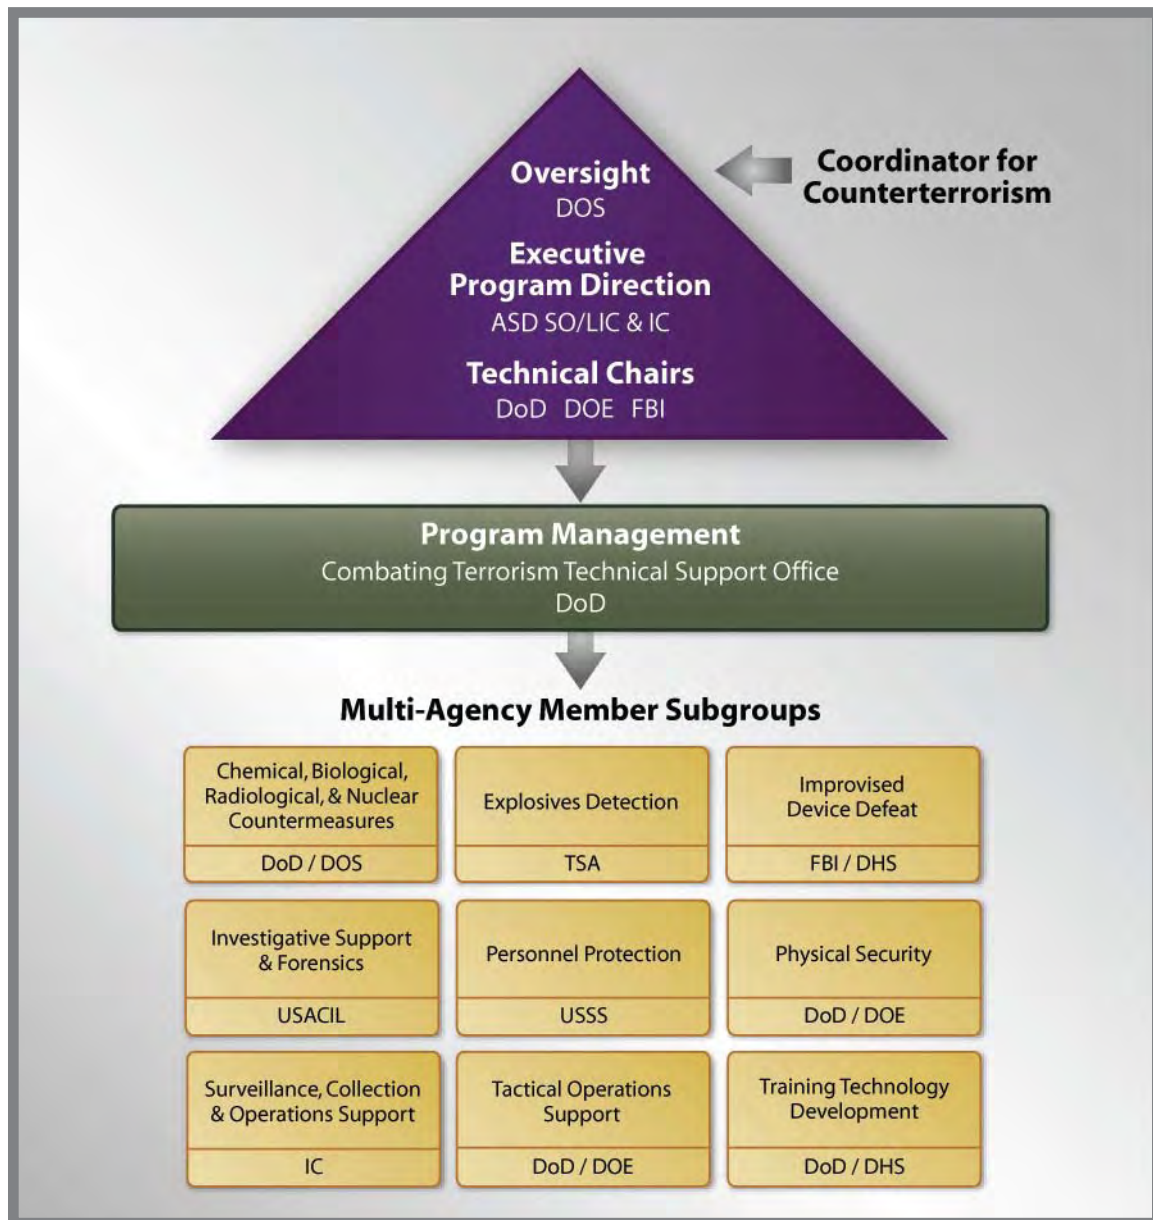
Oversight
DOS

Executive Program Direction
ASD SO/LIC & IC

Technical Chairs
DoD DOE FBI

Coordinator for Counterterrorism

Program Management
Combating Terrorism Technical Support Office
DoD

Multi-Agency Member Subgroups

Chemical, Biological, Radiological, & Nuclear Countermeasures
DoD / DOS

Explosives Detection
TSA

Improvised Device Defeat
FBI / DHS

Investigative Support & Forensics
USACIL

Personnel Protection
USSS

Physical Security
DoD / DOE

Surveillance, Collection & Operations Support
IC

Tactical Operations Support
DoD / DOE

Training Technology Development
DoD / DHS